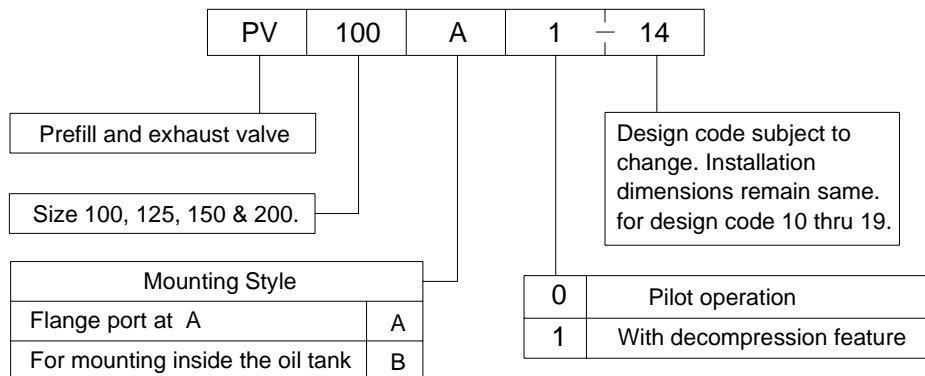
PV | 100 | A | 1 – 14

Prefill and exhaust valve

Size 100, 125, 150 & 200.

| Mounting Style | |
|---|---|
| Flange port at A | A |
| For mounting inside the oil tank | B |

Design code subject to change. Installation dimensions remain same. for design code 10 thru 19.

| | |
|---|---|
| 0 | Pilot operation |
| 1 | With decompression feature |